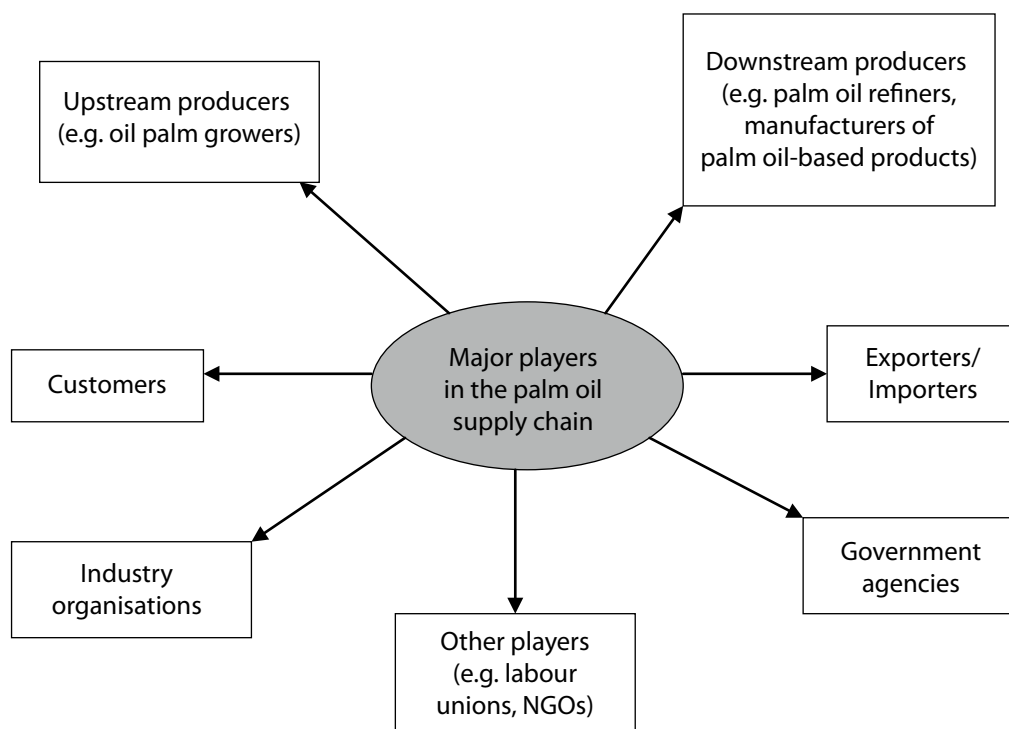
Upstream producers (e.g. oil palm growers)

Downstream producers (e.g. palm oil refiners, manufacturers of palm oil-based products)

Customers

Major players in the palm oil supply chain

Exporters/ Importers

Industry organisations

Government agencies

Other players (e.g. labour unions, NGOs)